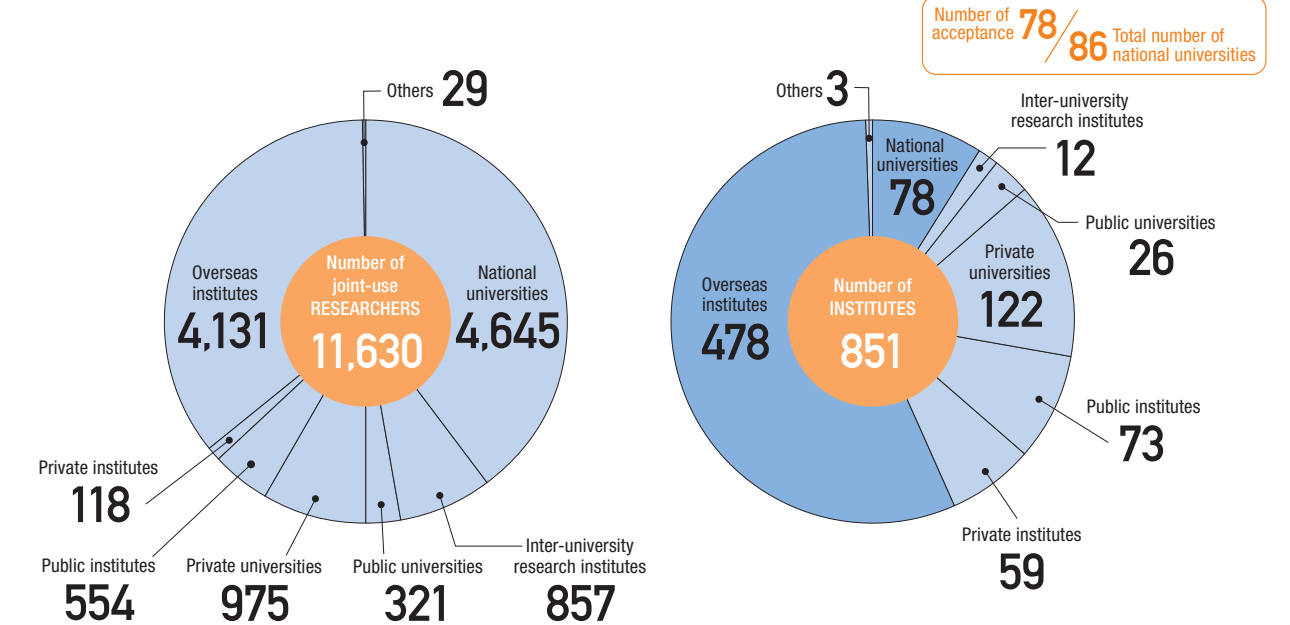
Number of acceptance 78 / 86 Total number of national universities

Others 29

Overseas institutes 4,131

Number of joint-use RESEARCHERS 11,630

National universities 4,645

Private institutes 118

Public institutes 554

Private universities 975

Public universities 321

Inter-university research institutes 857

Others 3

National universities 78

Inter-university research institutes 12

Public universities 26

Private universities 122

Overseas institutes 478

Number of INSTITUTES 851

Public institutes 73

Private institutes 59